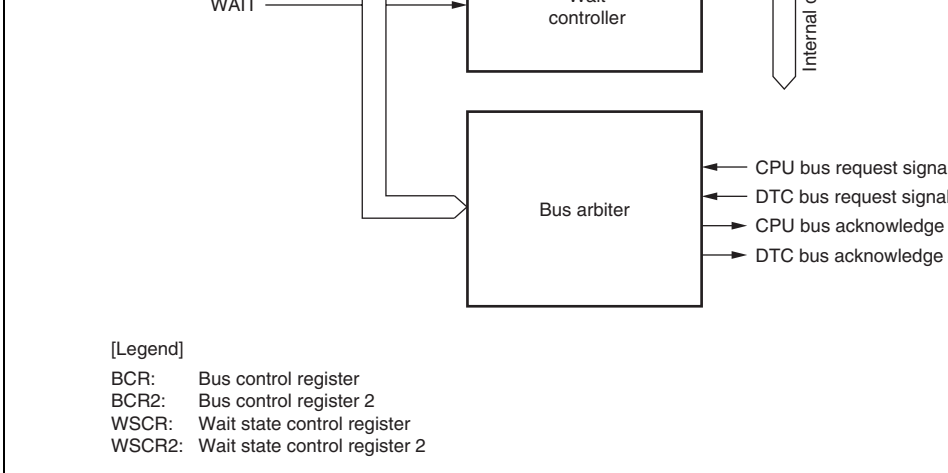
WAIT

Wait controller

Internal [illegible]

Bus arbiter

CPU bus request signa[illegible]
DTC bus request signal
CPU bus acknowledge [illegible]
DTC bus acknowledge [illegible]

[Legend]
BCR: Bus control register
BCR2: Bus control register 2
WSCR: Wait state control register
WSCR2: Wait state control register 2